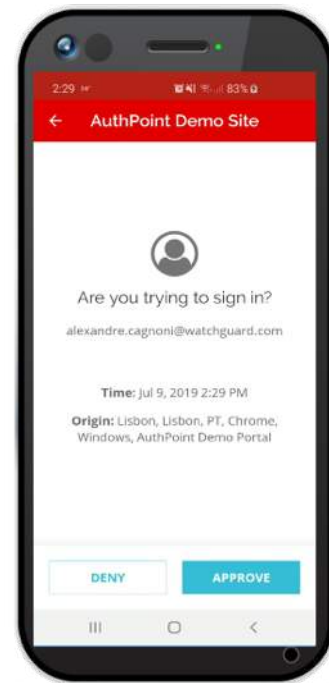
2:29
83%

←
AuthPoint Demo Site

Are you trying to sign in?

alexandre.cagnoni@watchguard.com

Time: Jul 9, 2019 2:29 PM

Origin: Lisbon, Lisbon, PT, Chrome, Windows, AuthPoint Demo Portal

DENY
APPROVE